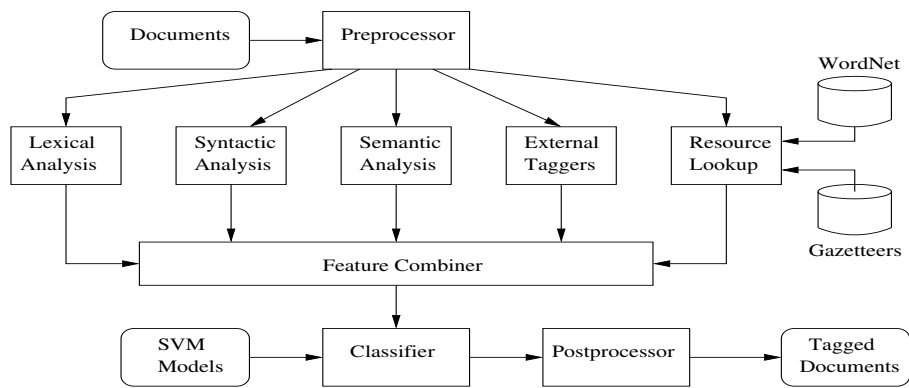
Documents

Preprocessor

WordNet

Lexical Analysis

Syntactic Analysis

Semantic Analysis

External Taggers

Resource Lookup

Gazetteers

Feature Combiner

SVM Models

Classifier

Postprocessor

Tagged Documents